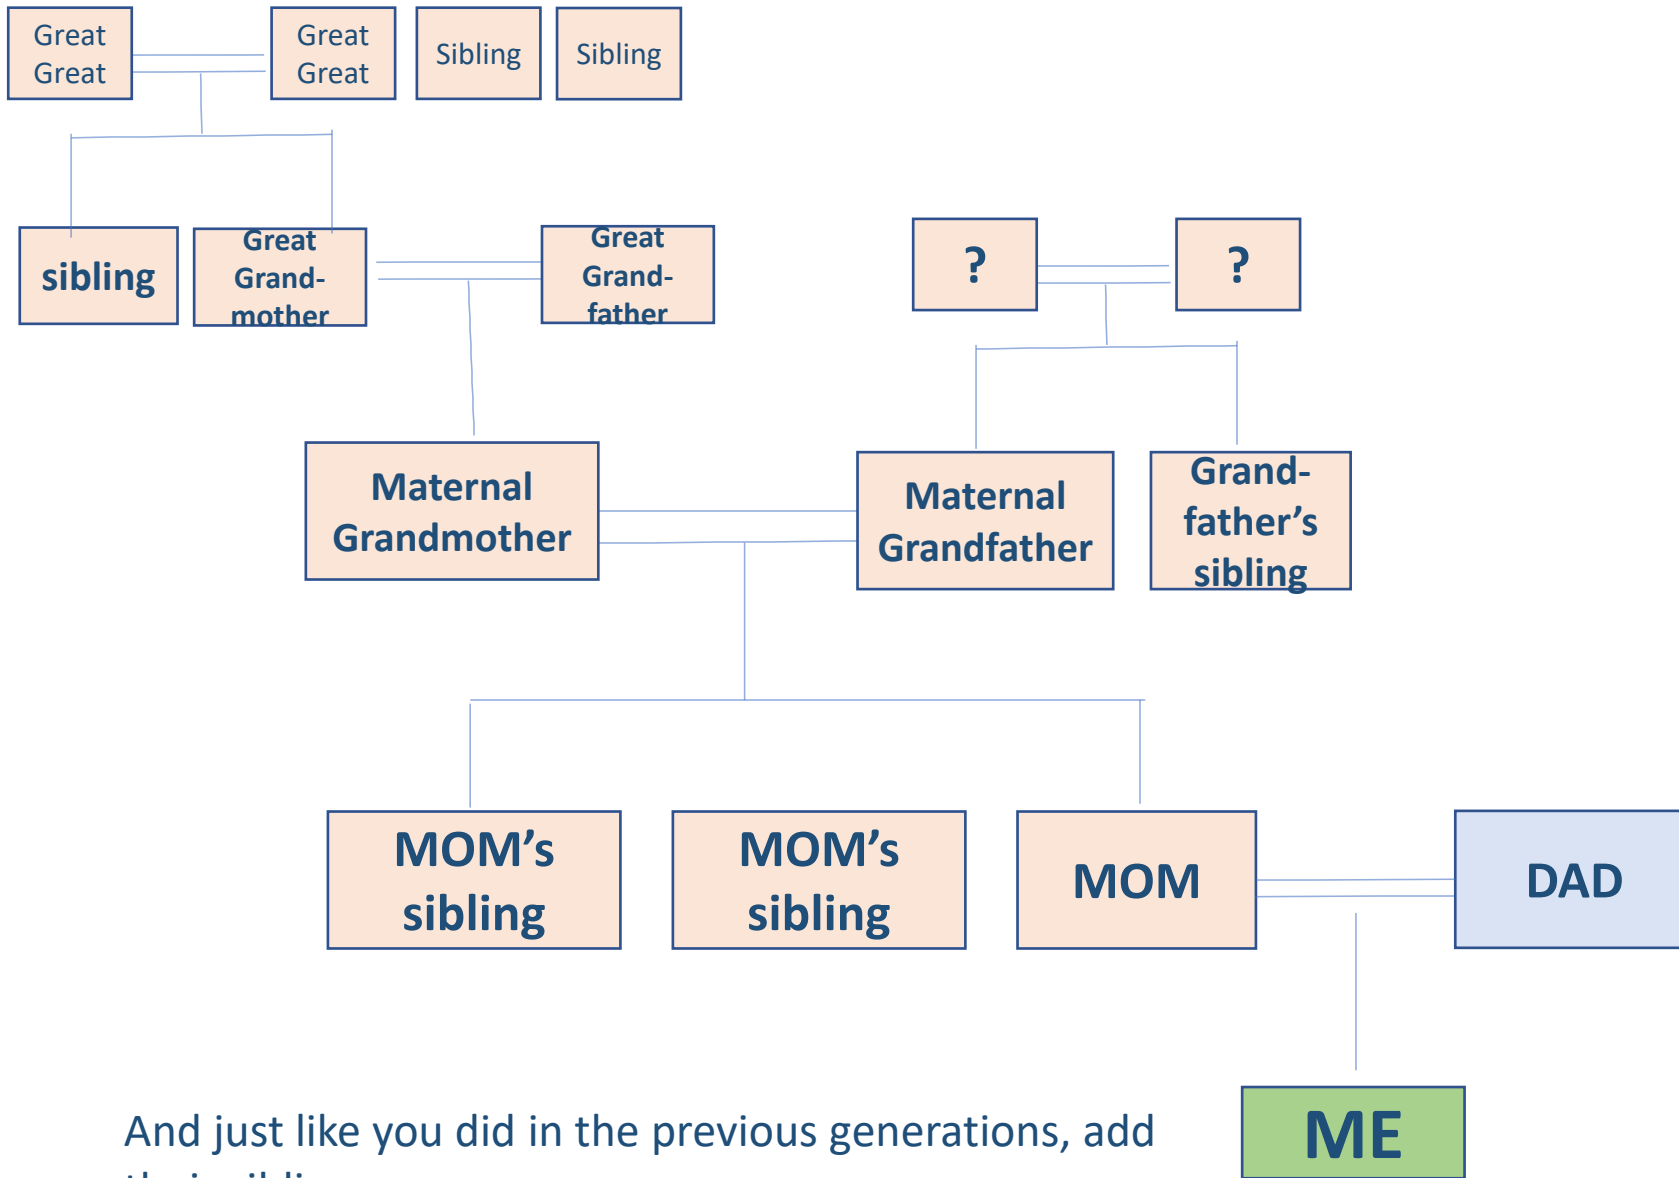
Great Great

Great Great

Sibling

Sibling

sibling

Great Grand-mother

Great Grand-father

?

?

Maternal Grandmother

Maternal Grandfather

Grand-father's sibling

MOM's sibling

MOM's sibling

MOM

DAD

ME

And just like you did in the previous generations, add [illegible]